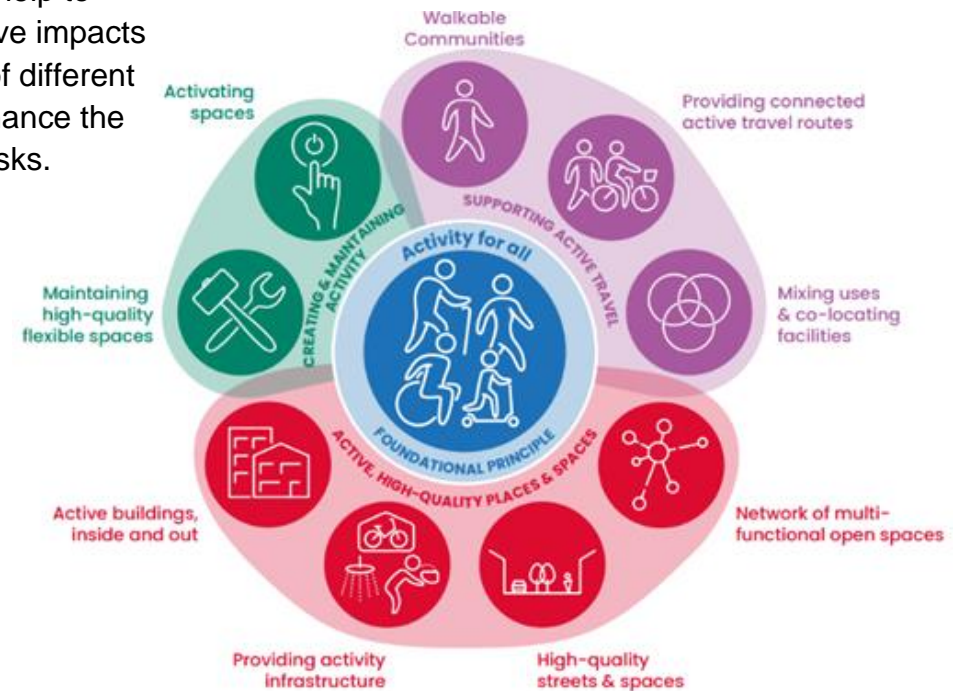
help to
ve impacts
f different
ance the
sks.

Walkable Communities

Activating spaces

Providing connected active travel routes

SUPPORTING ACTIVE TRAVEL

CREATING & MAINTAINING ACTIVITY

Activity for all

Maintaining high-quality flexible spaces

Mixing uses & co-locating facilities

FOUNDATIONAL PRINCIPLE

ACTIVE, HIGH-QUALITY PLACES & SPACES

Active buildings, inside and out

Network of multi-functional open spaces

Providing activity infrastructure

High-quality streets & spaces